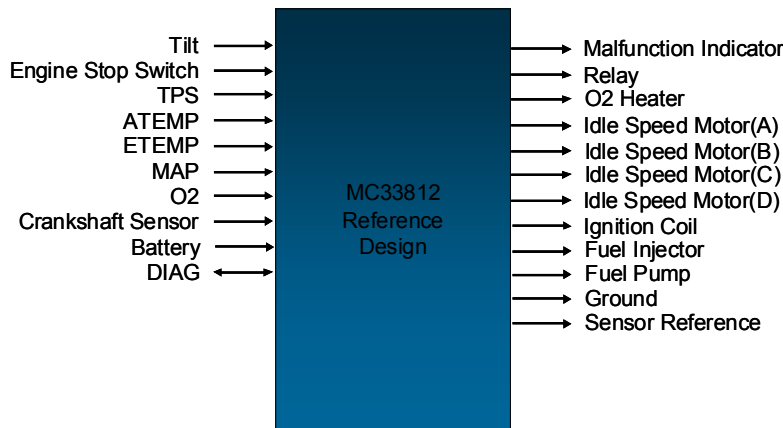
Tilt
Engine Stop Switch
TPS
ATEMP
ETEMP
MAP
O2
Crankshaft Sensor
Battery
DIAG

MC33812
Reference
Design

Malfunction Indicator
Relay
O2 Heater
Idle Speed Motor(A)
Idle Speed Motor(B)
Idle Speed Motor(C)
Idle Speed Motor(D)
Ignition Coil
Fuel Injector
Fuel Pump
Ground
Sensor Reference